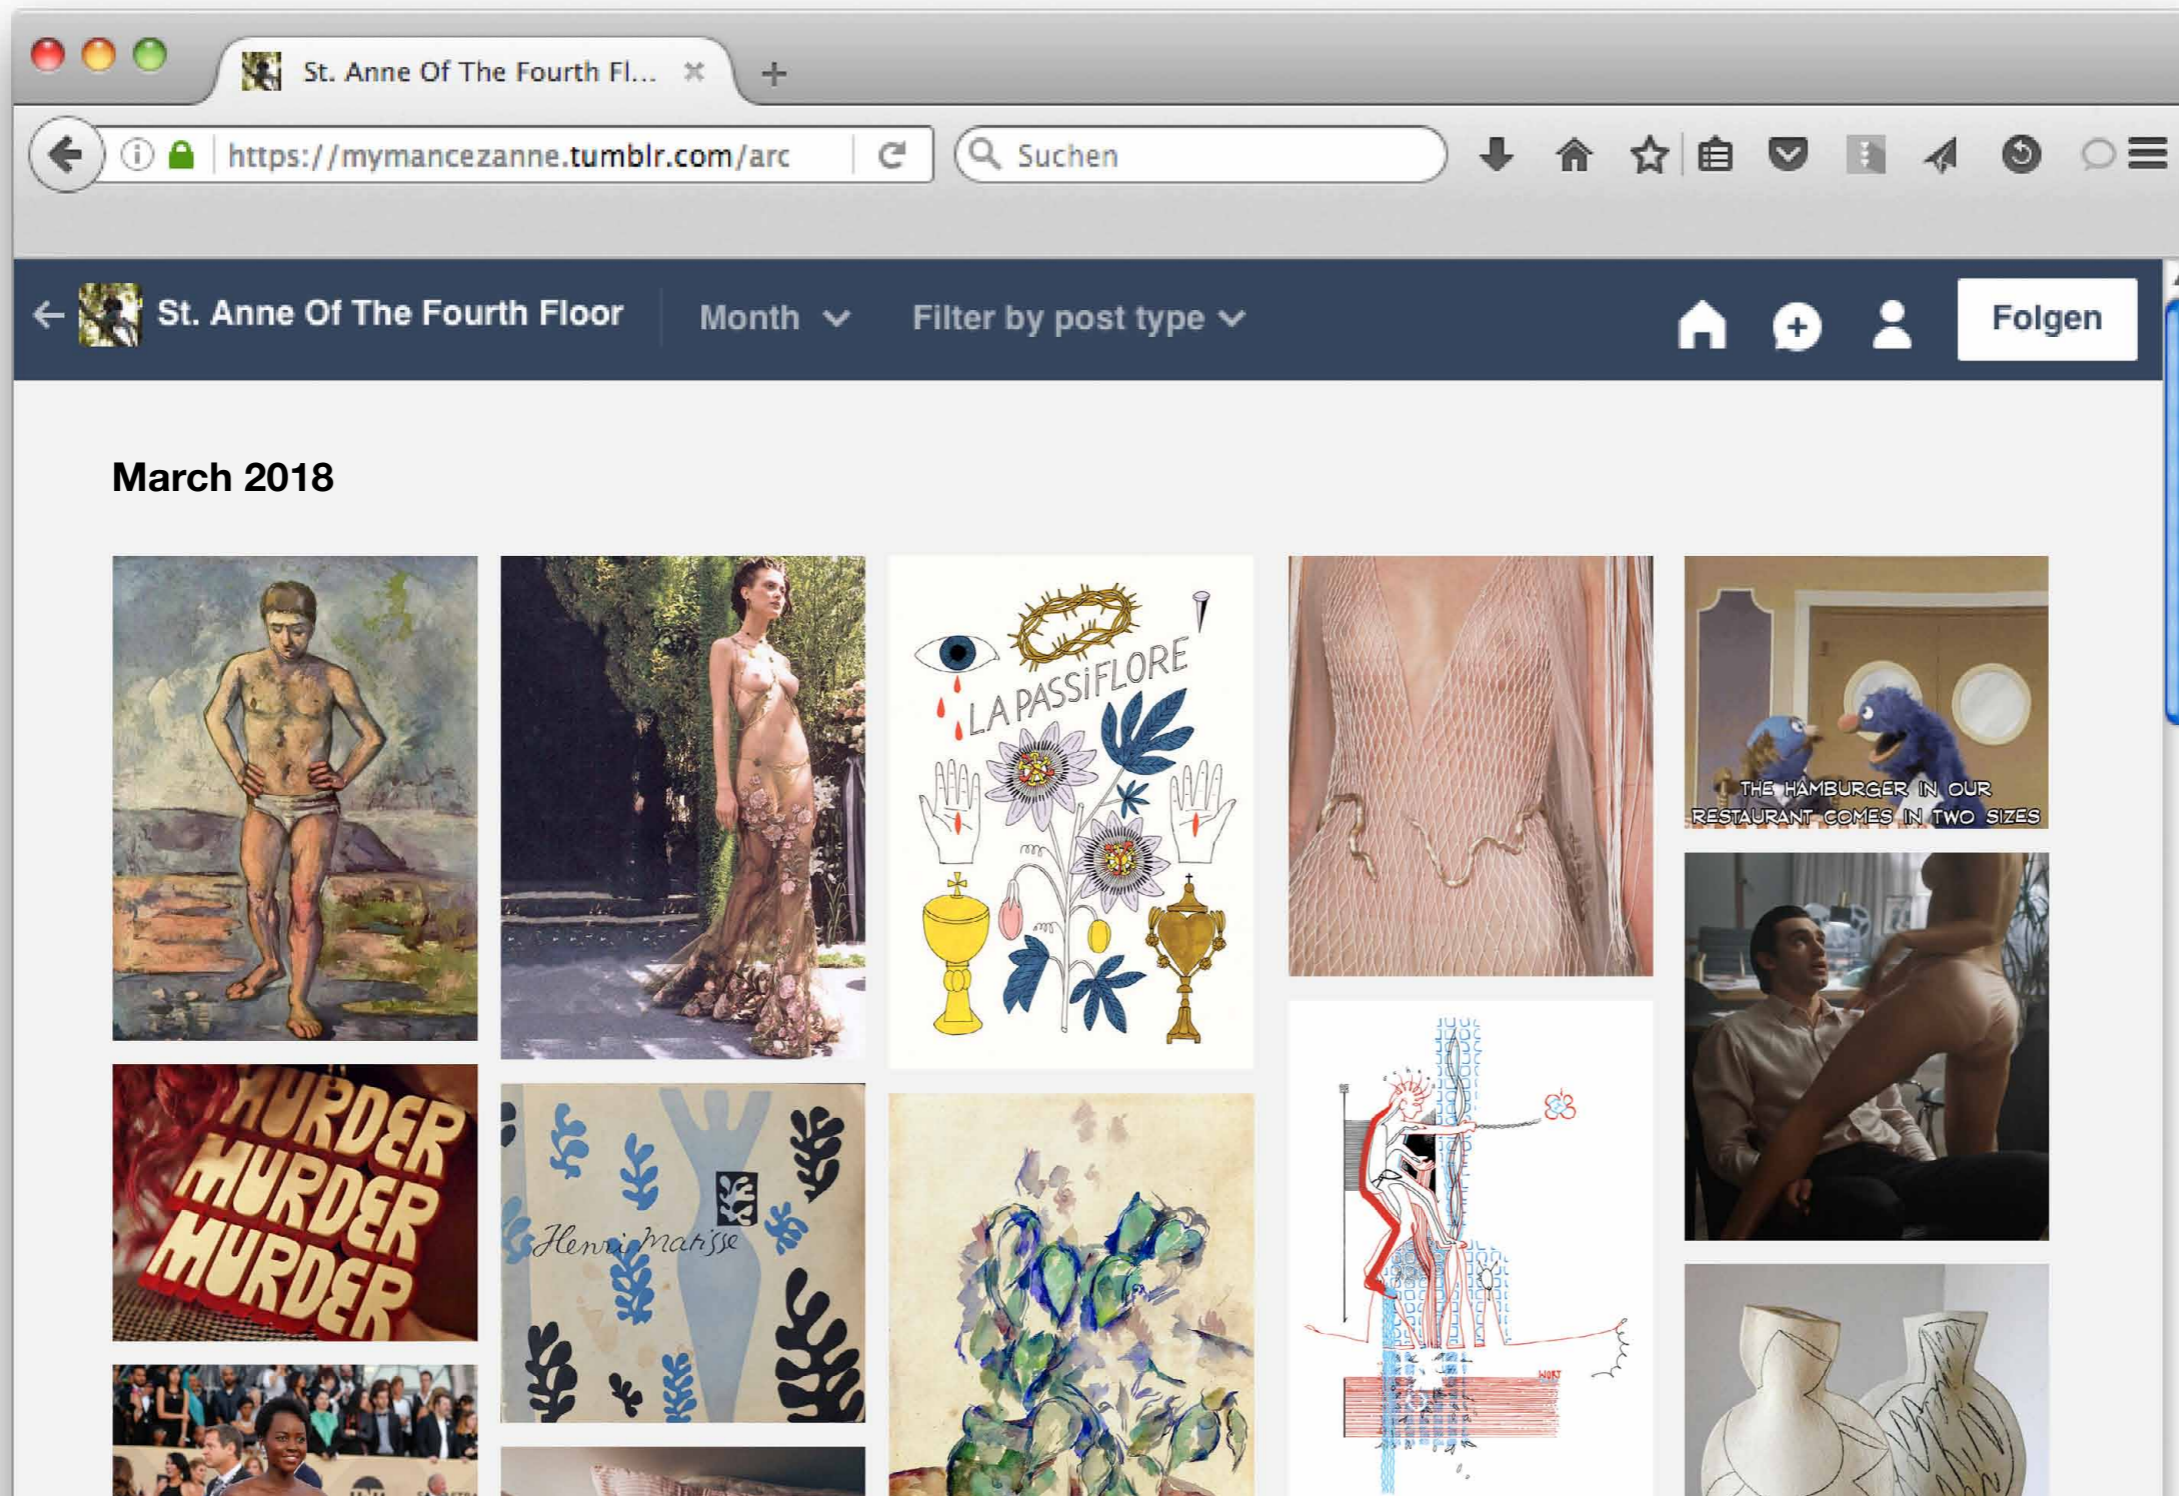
St. Anne Of The Fourth Fl...

https://mymancezanne.tumblr.com/arc

Suchen

St. Anne Of The Fourth Floor

Month

Filter by post type

Folgen

March 2018

LA PASSIFLORE

THE HAMBURGER IN OUR RESTAURANT COMES IN TWO SIZES

MURDER MURDER MURDER

Henri Matisse